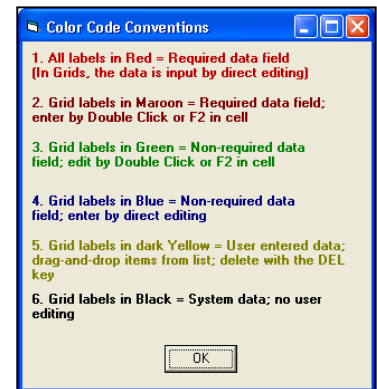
Color Code Conventions

1. All labels in Red = Required data field (In Grids, the data is input by direct editing)

2. Grid labels in Maroon = Required data field; enter by Double Click or F2 in cell

3. Grid labels in Green = Non-required data field; edit by Double Click or F2 in cell

4. Grid labels in Blue = Non-required data field; enter by direct editing

5. Grid labels in dark Yellow = User entered data; drag-and-drop items from list; delete with the DEL key

6. Grid labels in Black = System data; no user editing

OK